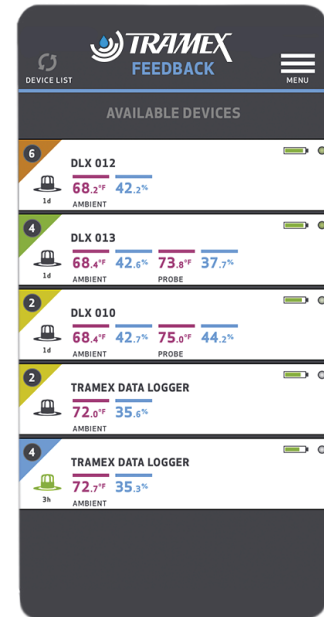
DEVICE LIST

TRAMEX
FEEDBACK

MENU

AVAILABLE DEVICES

6
1d
DLX 012
68.2°F 42.2%
AMBIENT

4
1d
DLX 013
68.4°F 42.6% 73.8°F 37.7%
AMBIENT PROBE

2
1d
DLX 010
68.4°F 42.7% 75.0°F 44.2%
AMBIENT PROBE

2
TRAMEX DATA LOGGER
72.0°F 35.6%
AMBIENT

4
3h
TRAMEX DATA LOGGER
72.7°F 35.3%
AMBIENT